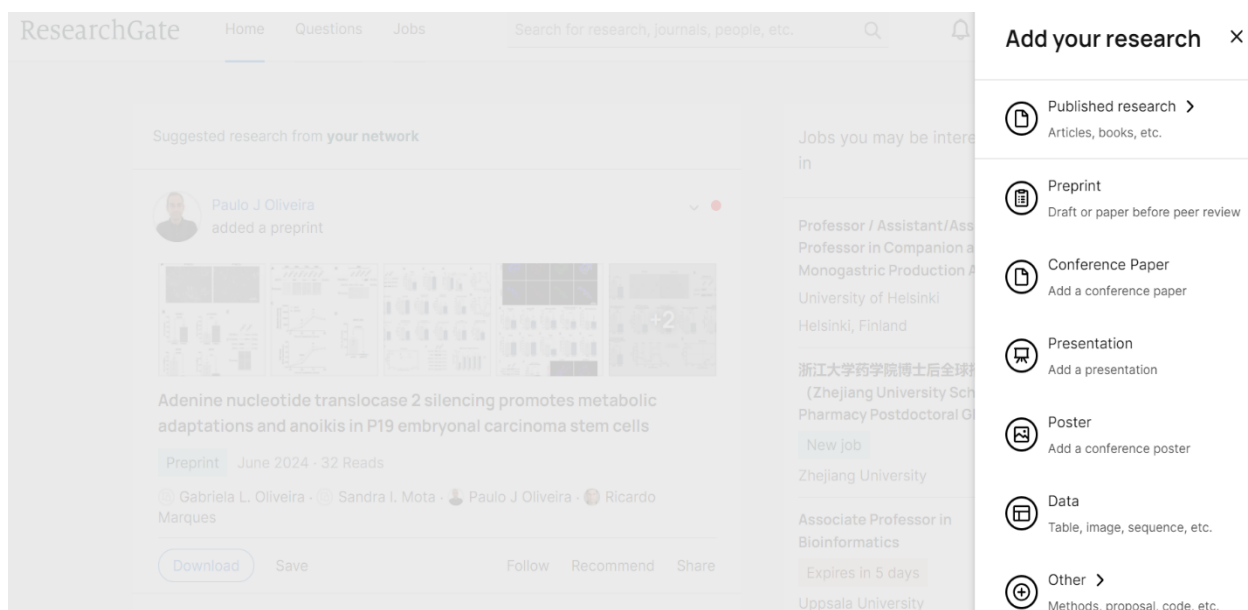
ResearchGate Home Questions Jobs Search for research, journals, people, etc.

Suggested research from **your network**

Paulo J Oliveira
added a preprint

+2

Adenine nucleotide translocase 2 silencing promotes metabolic adaptations and anoikis in P19 embryonal carcinoma stem cells

Preprint June 2024 · 32 Reads

Gabriela L. Oliveira · Sandra I. Mota · Paulo J Oliveira · Ricardo Marques

Download Save Follow Recommend Share

Jobs you may be intere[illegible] in

Professor / Assistant/Ass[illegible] Professor in Companion a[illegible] Monogastric Production A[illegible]
University of Helsinki
Helsinki, Finland

浙江大学药学院博士后全球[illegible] (Zhejiang University Sch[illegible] Pharmacy Postdoctoral Gl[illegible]
New job
Zhejiang University

Associate Professor in Bioinformatics
Expires in 5 days
Uppsala University

Add your research ×

Published research >
Articles, books, etc.

Preprint
Draft or paper before peer review

Conference Paper
Add a conference paper

Presentation
Add a presentation

Poster
Add a conference poster

Data
Table, image, sequence, etc.

Other >
Methods, proposal, code, etc.